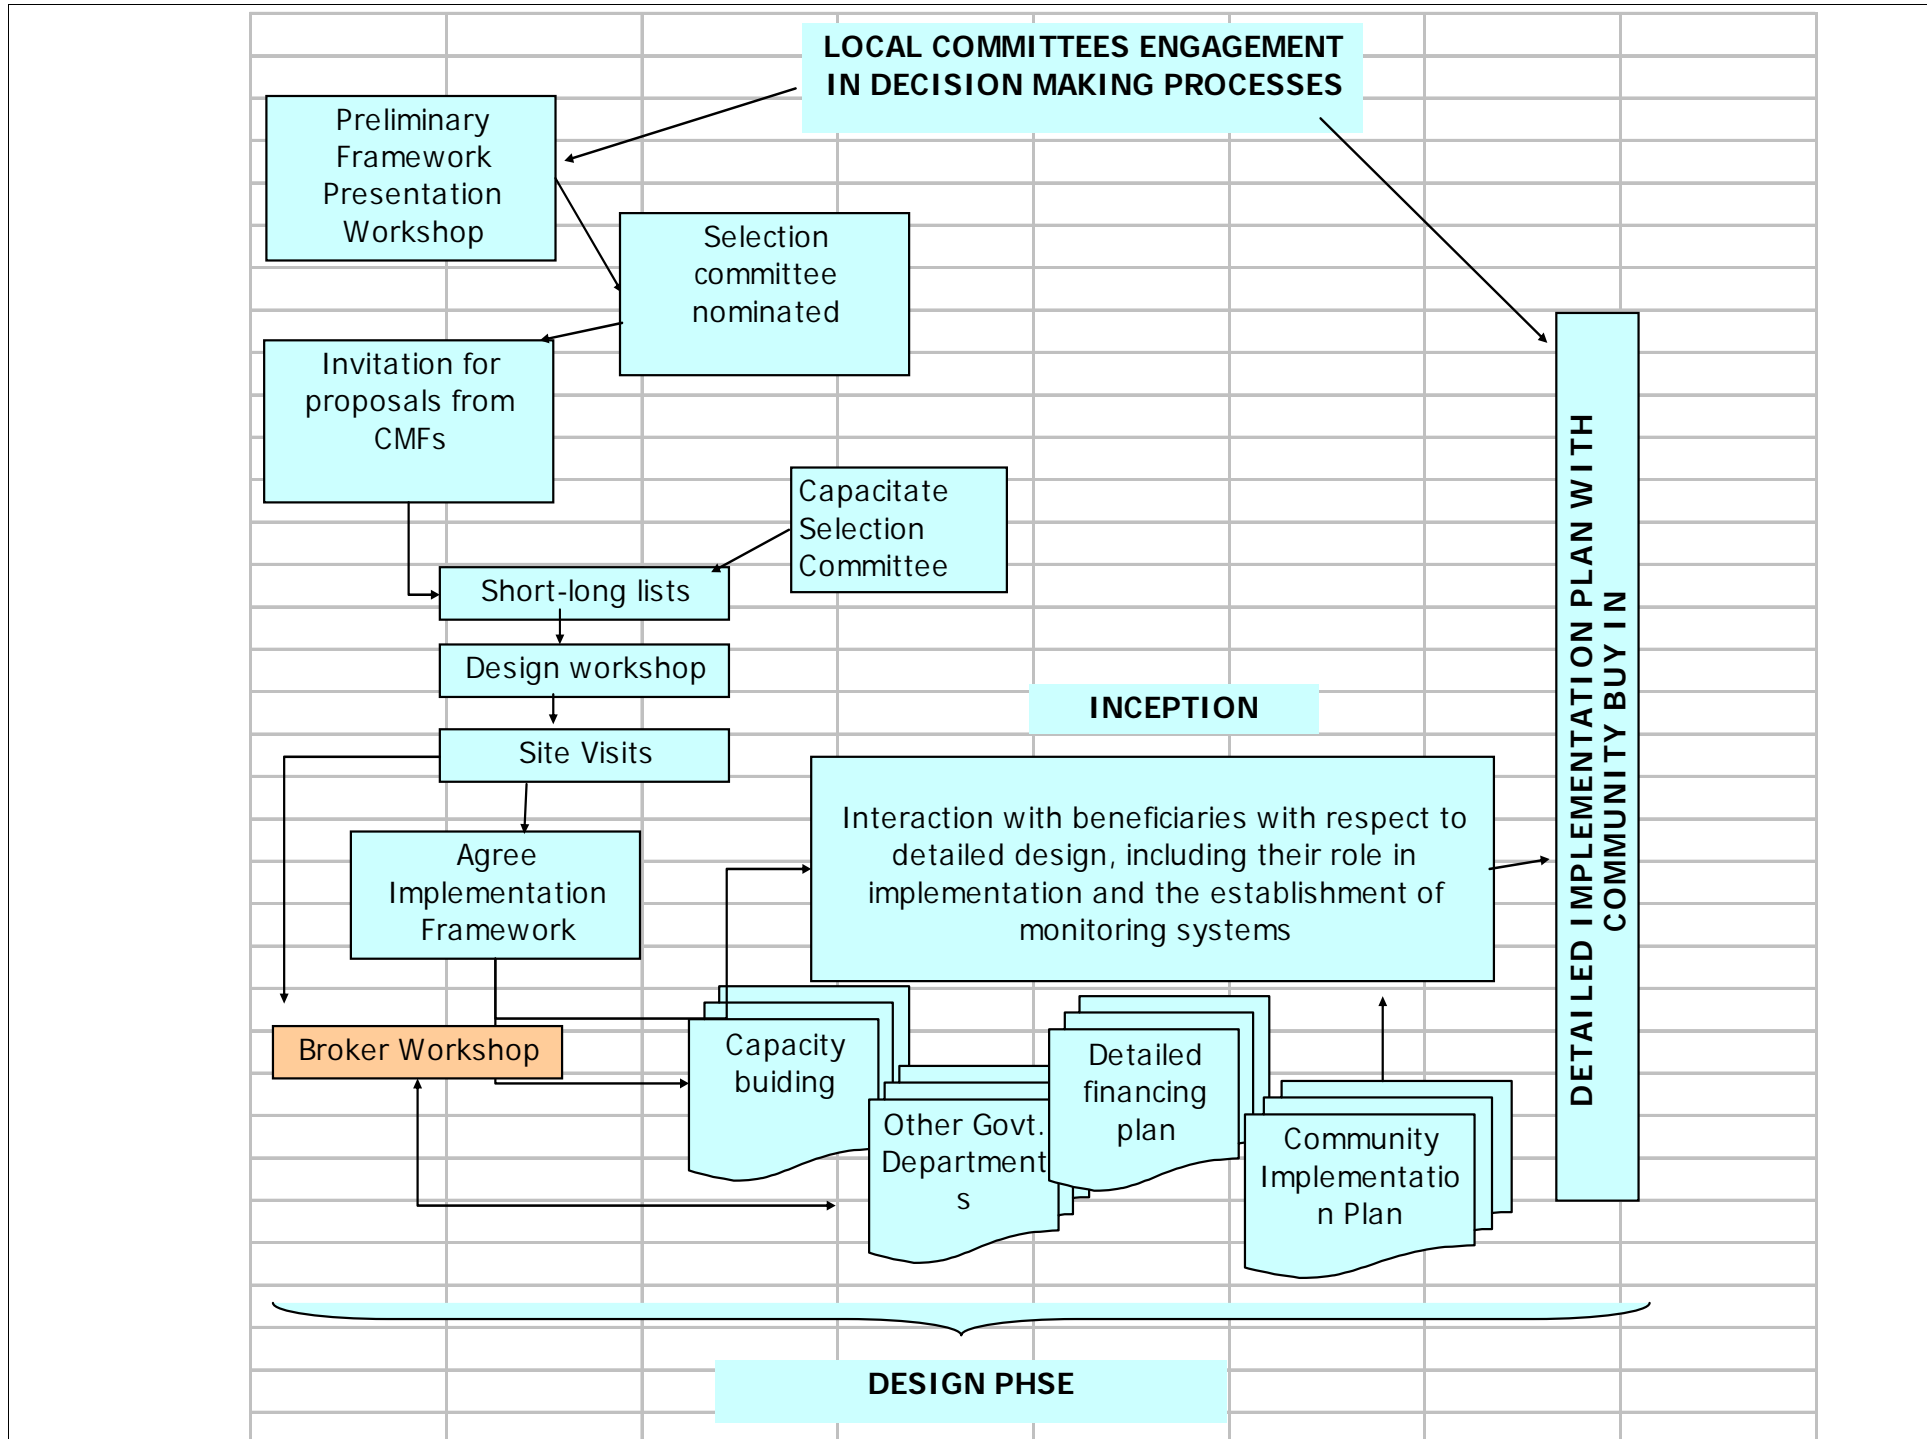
LOCAL COMMITTEES ENGAGEMENT IN DECISION MAKING PROCESSES

Preliminary Framework Presentation Workshop

Selection committee nominated

Invitation for proposals from CMFs

Capacitate Selection Committee

Short-long lists

Design workshop

Site Visits

Agree Implementation Framework

Broker Workshop

INCEPTION

Interaction with beneficiaries with respect to detailed design, including their role in implementation and the establishment of monitoring systems

Capacity buiding

Other Govt. Department s

Detailed financing plan

Community Implementatio n Plan

DETAILED IMPLEMENTATION PLAN WITH COMMUNITY BUY IN

DESIGN PHSE